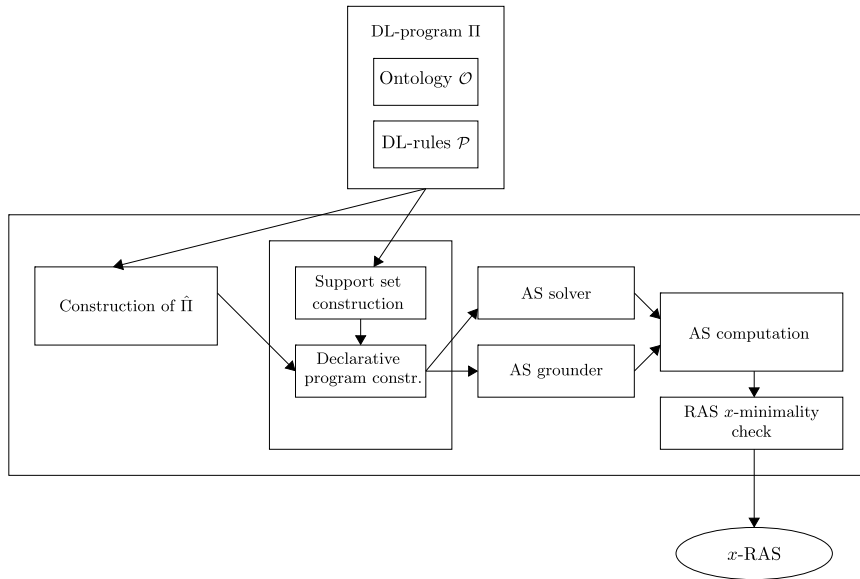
DL-program $\Pi$

Ontology $\mathcal{O}$

DL-rules $\mathcal{P}$

Construction of $\hat{\Pi}$

Support set construction

Declarative program constr.

AS solver

AS grounder

AS computation

RAS $x$-minimality check

$x$-RAS